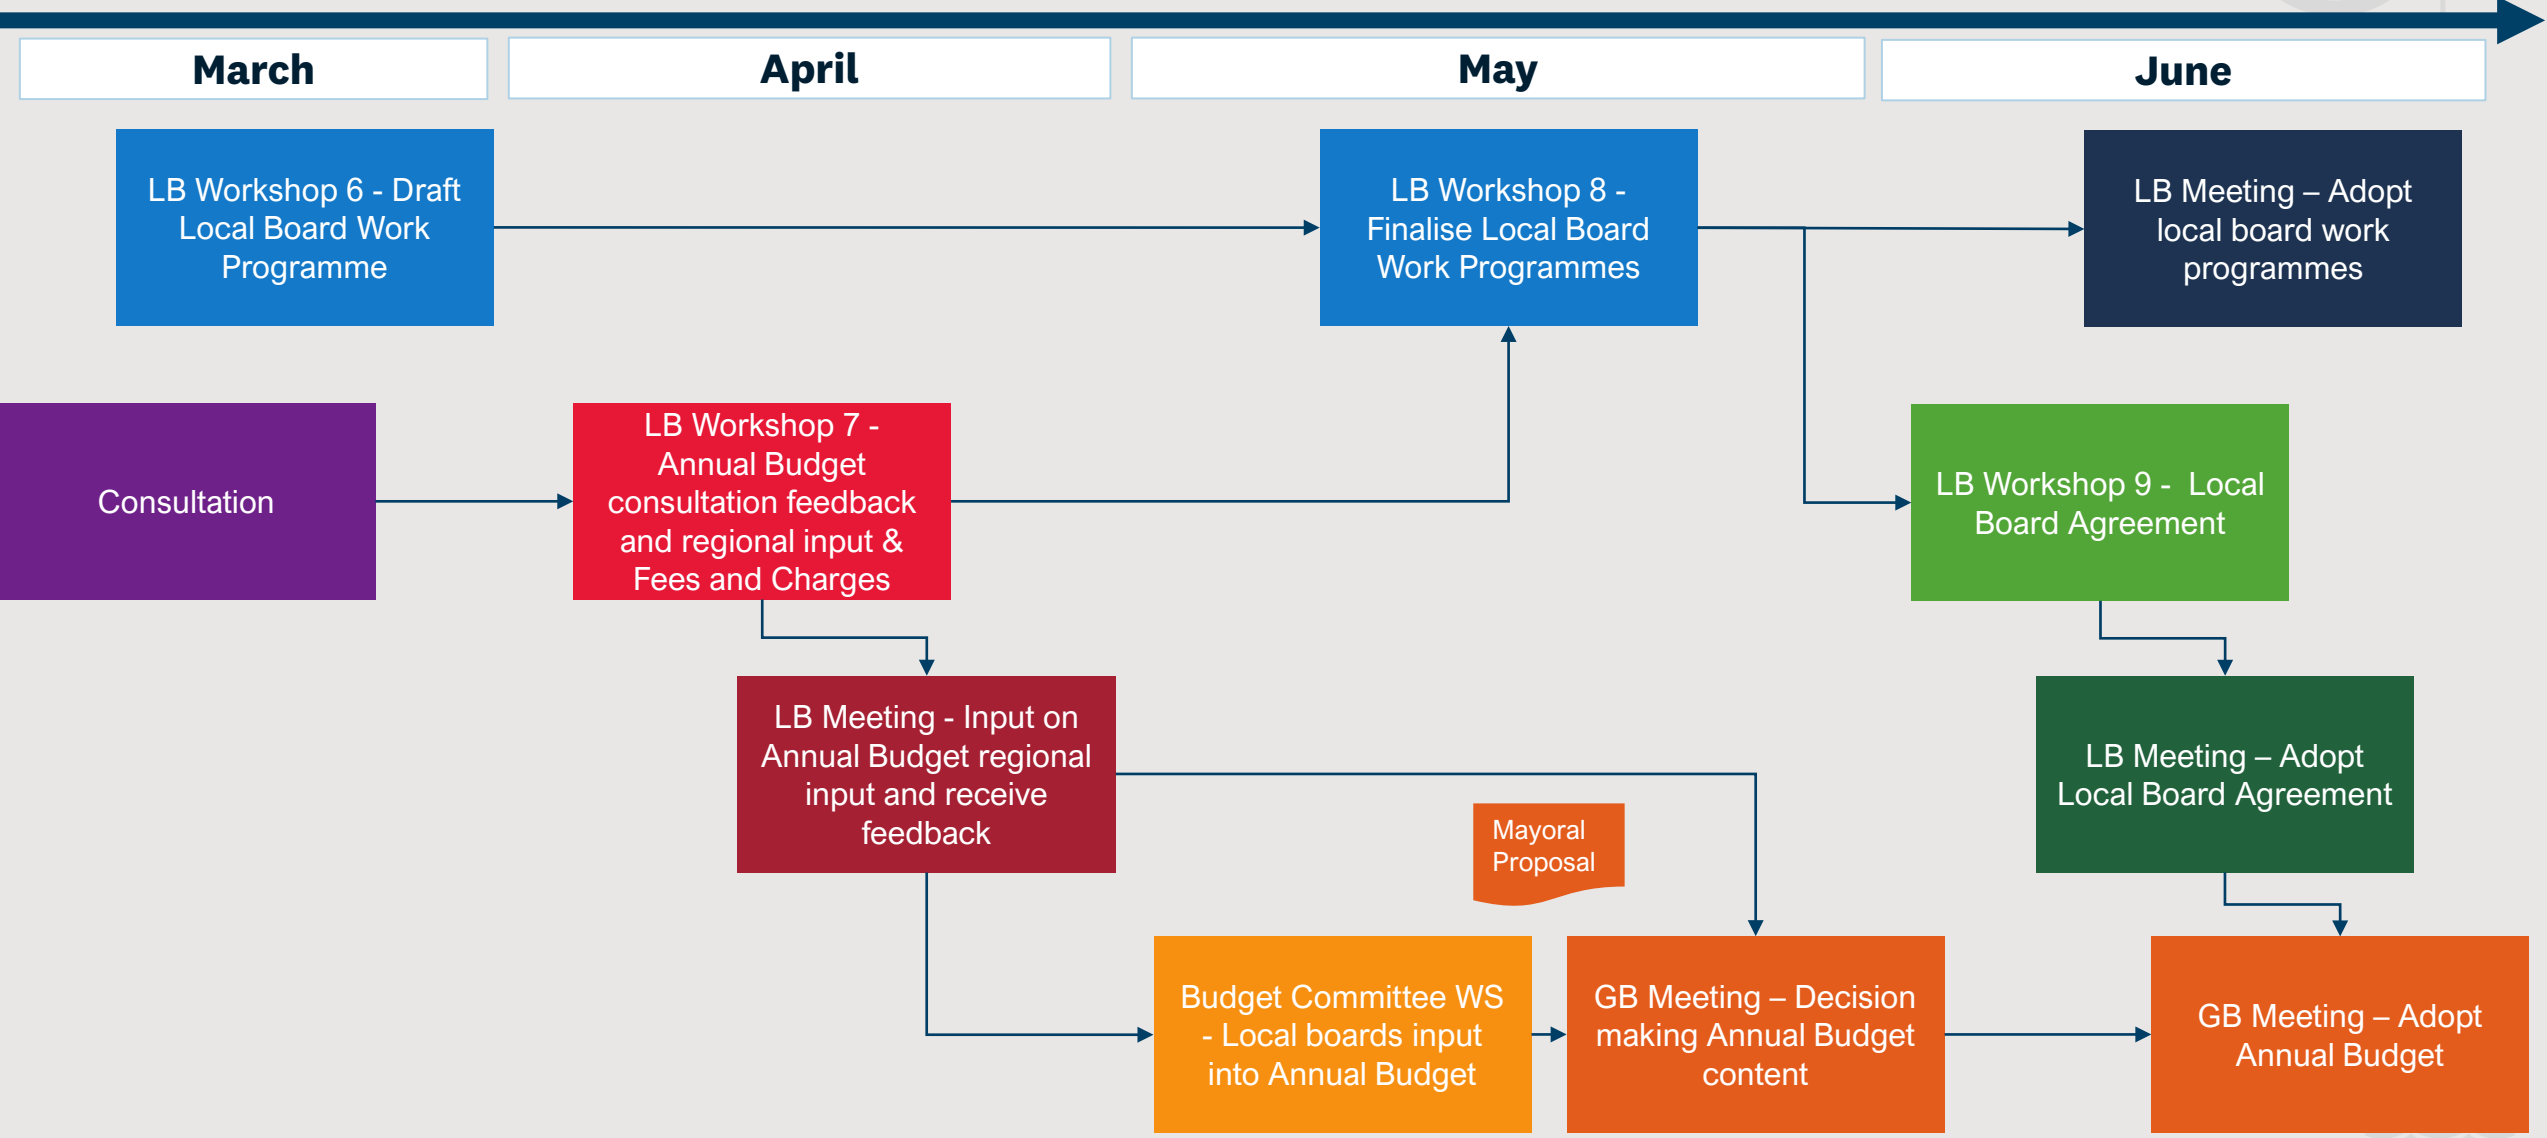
March

April

May

June

LB Workshop 6 - Draft Local Board Work Programme

LB Workshop 8 - Finalise Local Board Work Programmes

LB Meeting – Adopt local board work programmes

Consultation

LB Workshop 7 - Annual Budget consultation feedback and regional input & Fees and Charges

LB Workshop 9 - Local Board Agreement

LB Meeting - Input on Annual Budget regional input and receive feedback

LB Meeting – Adopt Local Board Agreement

Mayoral Proposal

Budget Committee WS - Local boards input into Annual Budget

GB Meeting – Decision making Annual Budget content

GB Meeting – Adopt Annual Budget